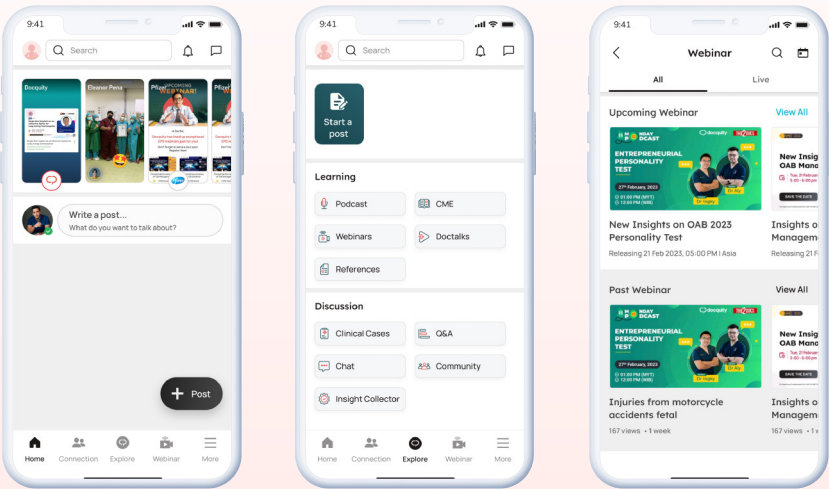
9:41

Search

Docquity

Eleanor Pena

Pfizer UPCOMING WEBINAR!

Write a post...
What do you want to talk about?

Post

Home Connection Explore Webinar More

9:41

Search

Start a post

Learning

Podcast

CME

Webinars

Doctalks

References

Discussion

Clinical Cases

Q&A

Chat

Community

Insight Collector

Home Connection Explore Webinar More

9:41

Webinar

All Live

Upcoming Webinar View All

MONDAY PODCAST docquity

ENTREPRENEURIAL PERSONALITY TEST

27th February, 2023

01:00 PM (WIT)
03:00 PM (WIB)

Dr Ingky Dr Aly

New Insights on OAB 2023 Personality Test

Releasing 21 Feb 2023, 05:00 PM | Asia

New Insights on OAB Management

Releasing 21 Fe

Past Webinar View All

MONDAY PODCAST docquity

ENTREPRENEURIAL PERSONALITY TEST

27th February, 2023

Dr Ingky Dr Aly

Injuries from motorcycle accidents fetal

167 views • 1 week

Insights on Management

167 views • 1 w